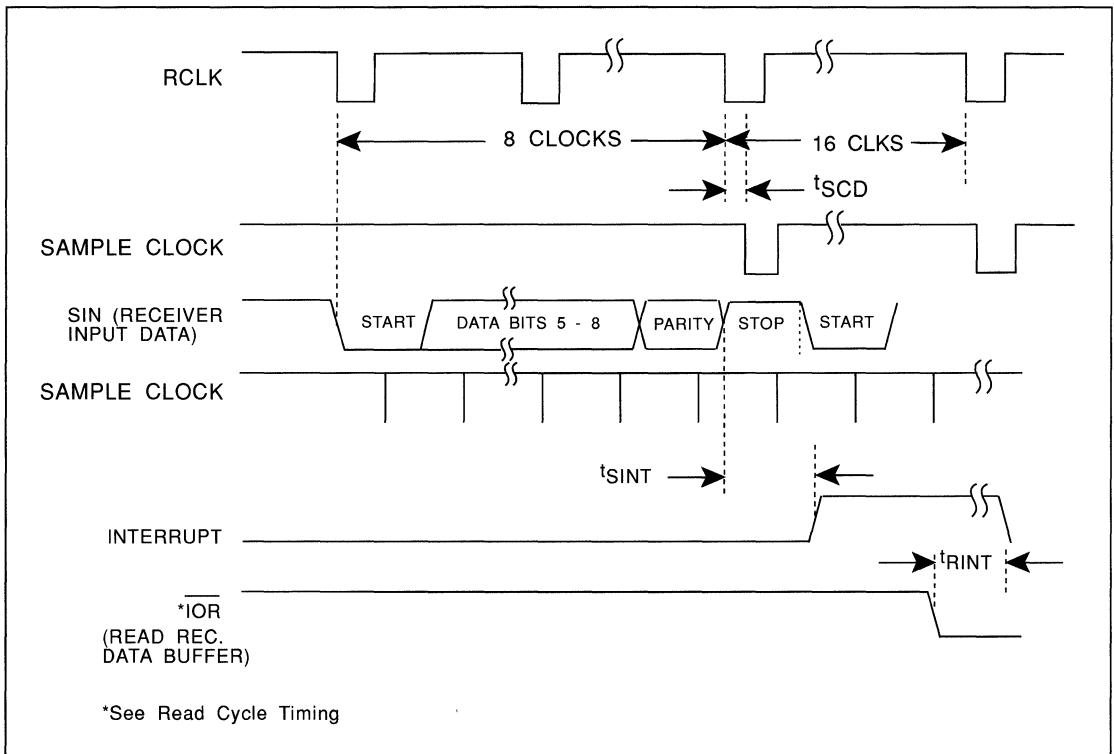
RCLK

8 CLOCKS

16 CLKS

$t_{SCD}$

SAMPLE CLOCK

SIN (RECEIVER INPUT DATA)

START

DATA BITS 5 - 8

PARITY

STOP

START

SAMPLE CLOCK

$t_{SINT}$

INTERRUPT

$t_{RINT}$

$*\overline{IOR}$
(READ REC. DATA BUFFER)

*See Read Cycle Timing